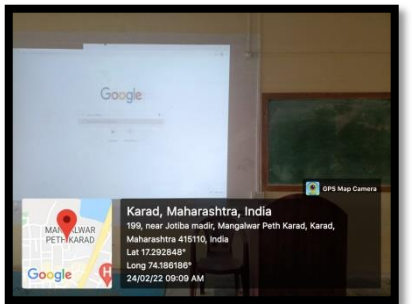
Google

GPS Map Camera

MANGALWAR PETH KARAD

Google

Karad, Maharashtra, India
199, near Jotiba madir, Mangalwar Peth Karad, Karad, Maharashtra 415110, India
Lat 17.292848°
Long 74.186186°
24/02/22 09:09 AM